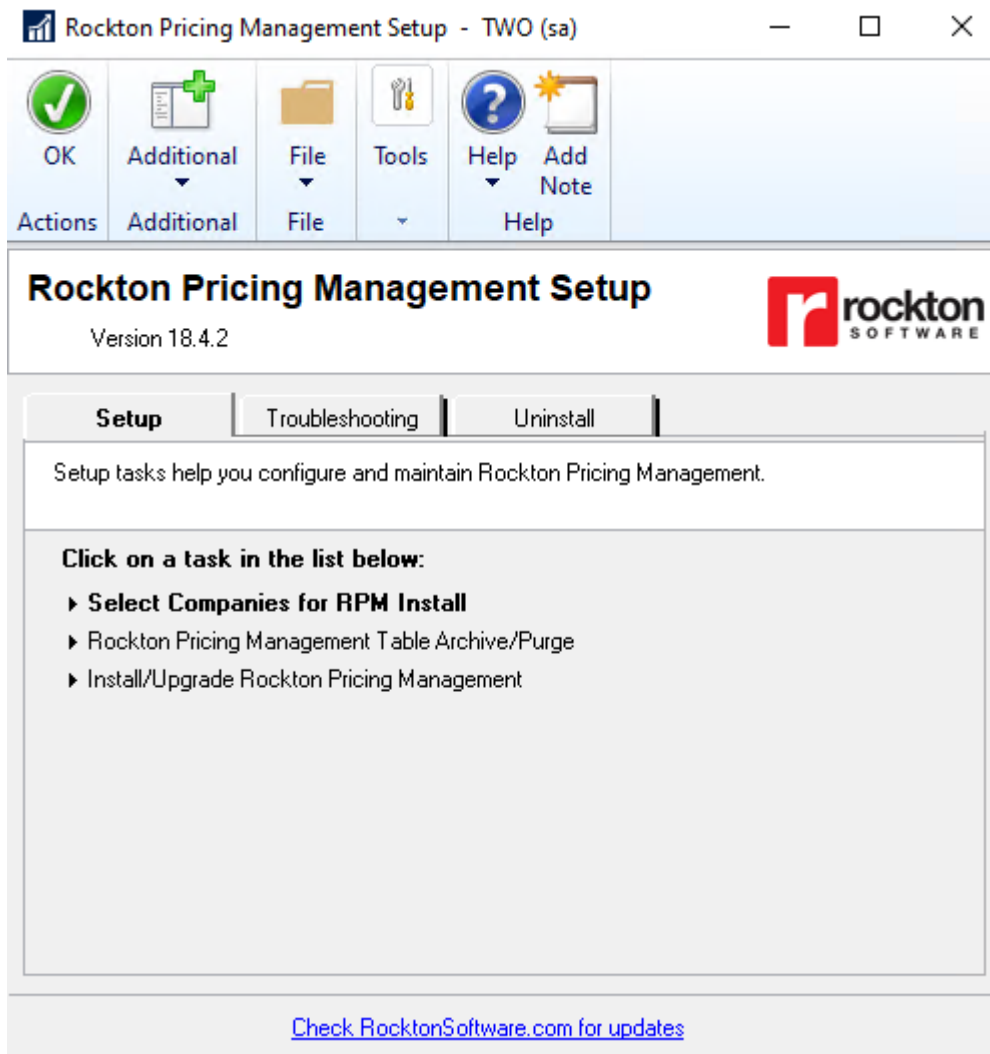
Rockton Pricing Management Setup - TWO (sa)

OK
Actions
Additional
Additional
File
File
Tools
Help
Add Note
Help

Rockton Pricing Management Setup
Version 18.4.2

rockton
SOFTWARE

Setup
Troubleshooting
Uninstall

Setup tasks help you configure and maintain Rockton Pricing Management.

Click on a task in the list below:
Select Companies for RPM Install
Rockton Pricing Management Table Archive/Purge
Install/Upgrade Rockton Pricing Management

Check RocktonSoftware.com for updates